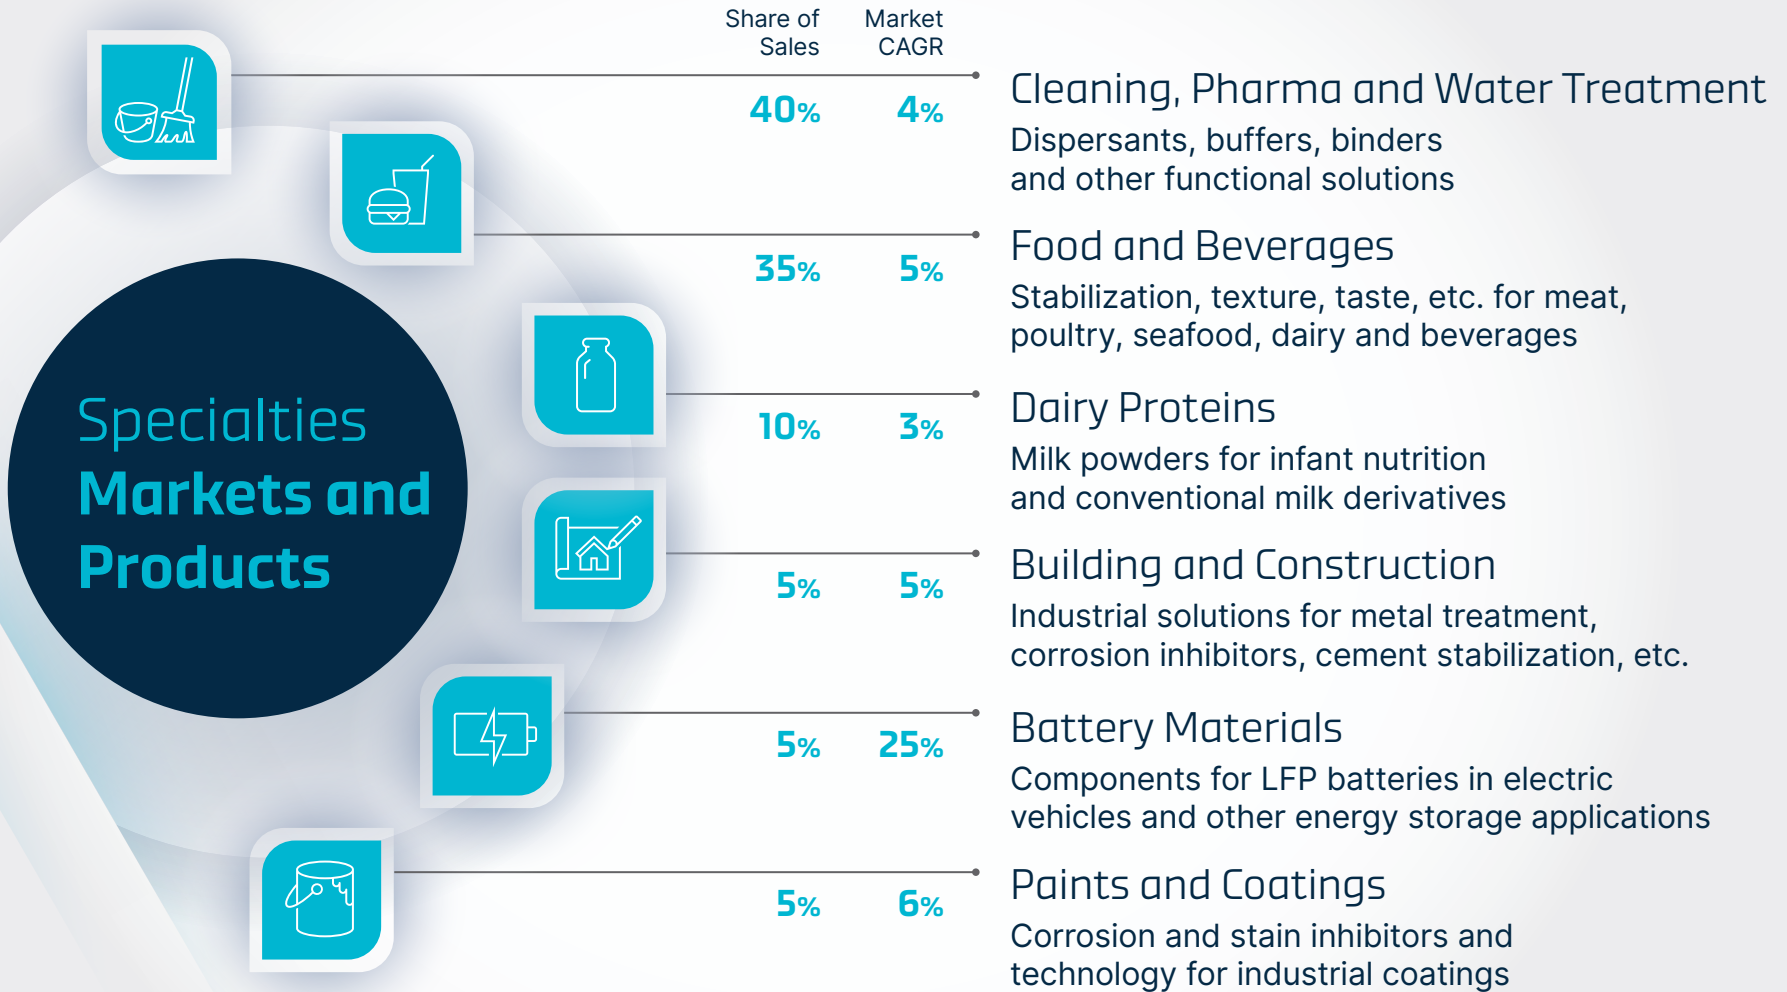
Specialties
Markets and Products

| Share of Sales | Market CAGR | |
|---|---|---|
| 40% | 4% | Cleaning, Pharma and Water Treatment<br>Dispersants, buffers, binders and other functional solutions |
| 35% | 5% | Food and Beverages<br>Stabilization, texture, taste, etc. for meat, poultry, seafood, dairy and beverages |
| 10% | 3% | Dairy Proteins<br>Milk powders for infant nutrition and conventional milk derivatives |
| 5% | 5% | Building and Construction<br>Industrial solutions for metal treatment, corrosion inhibitors, cement stabilization, etc. |
| 5% | 25% | Battery Materials<br>Components for LFP batteries in electric vehicles and other energy storage applications |
| 5% | 6% | Paints and Coatings<br>Corrosion and stain inhibitors and technology for industrial coatings |